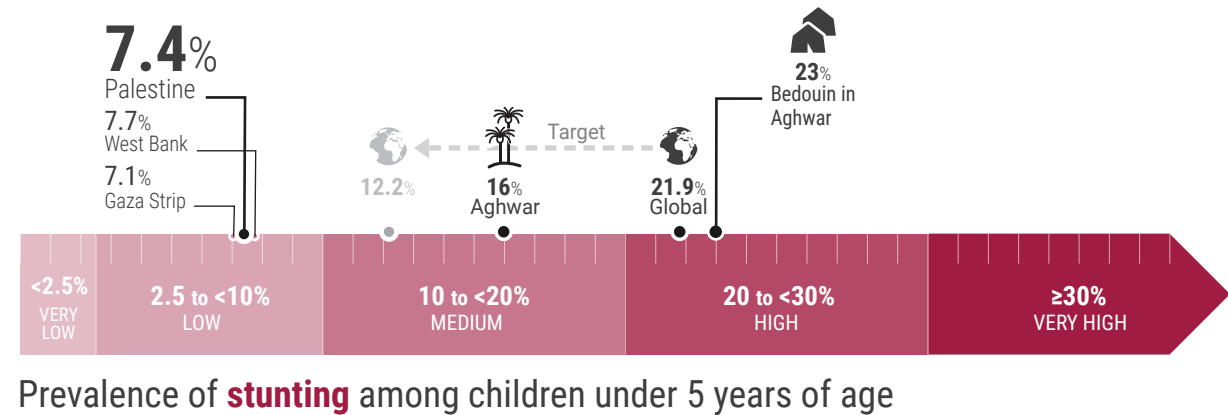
7.4%
Palestine

7.7%
West Bank

7.1%
Gaza Strip

12.2%

Target

16%
Aghwar

21.9%
Global

23%
Bedouin in Aghwar

<2.5%
VERY LOW

2.5 to <10%
LOW

10 to <20%
MEDIUM

20 to <30%
HIGH

≥30%
VERY HIGH

Prevalence of stunting among children under 5 years of age